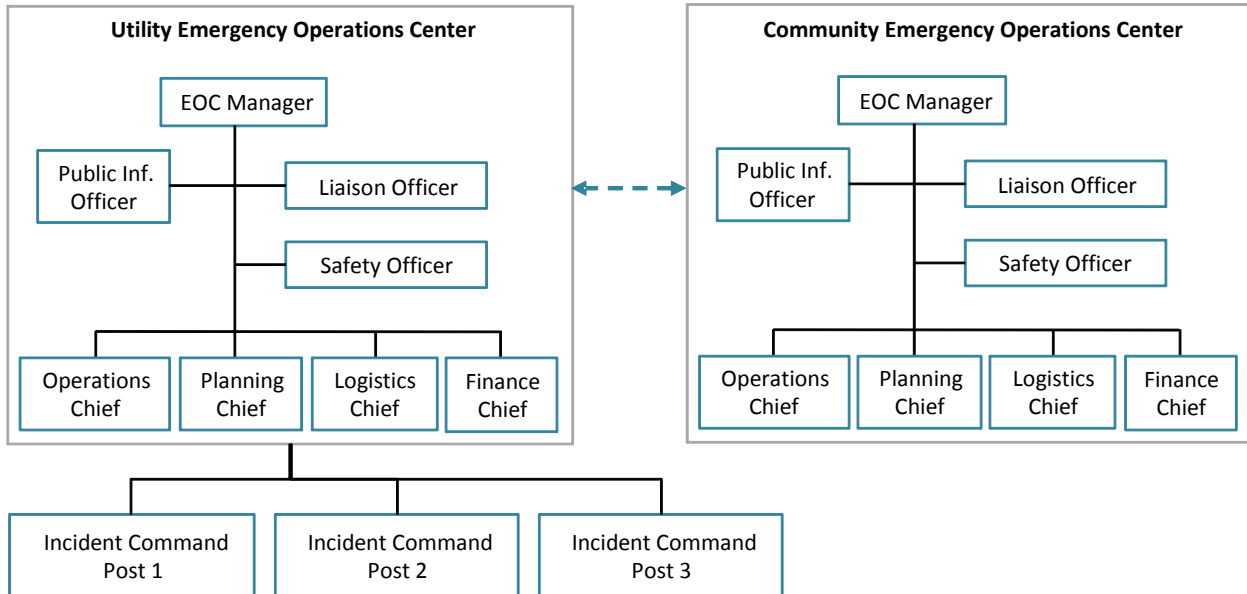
Utility Emergency Operations Center

EOC Manager

Public Inf. Officer

Liaison Officer

Safety Officer

Operations Chief

Planning Chief

Logistics Chief

Finance Chief

Community Emergency Operations Center

EOC Manager

Public Inf. Officer

Liaison Officer

Safety Officer

Operations Chief

Planning Chief

Logistics Chief

Finance Chief

Incident Command Post 1

Incident Command Post 2

Incident Command Post 3